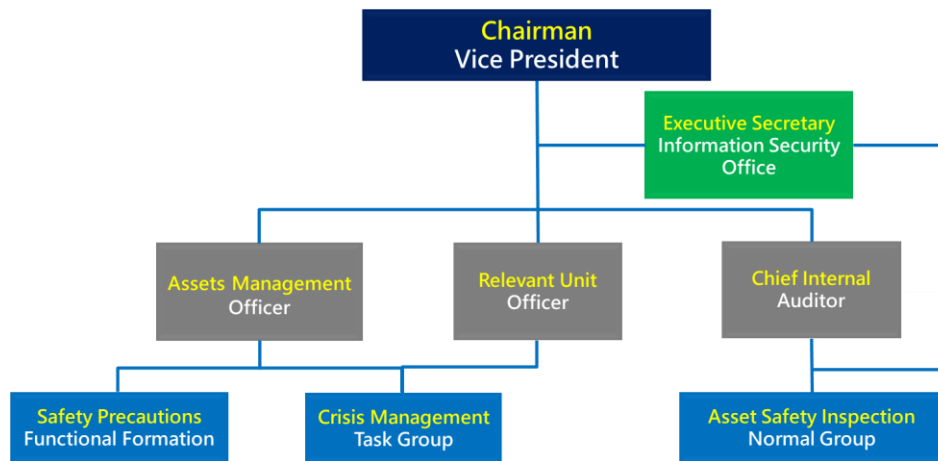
Chairman
Vice President

Executive Secretary
Information Security Office

Assets Management
Officer

Relevant Unit
Officer

Chief Internal
Auditor

Safety Precautions
Functional Formation

Crisis Management
Task Group

Asset Safety Inspection
Normal Group